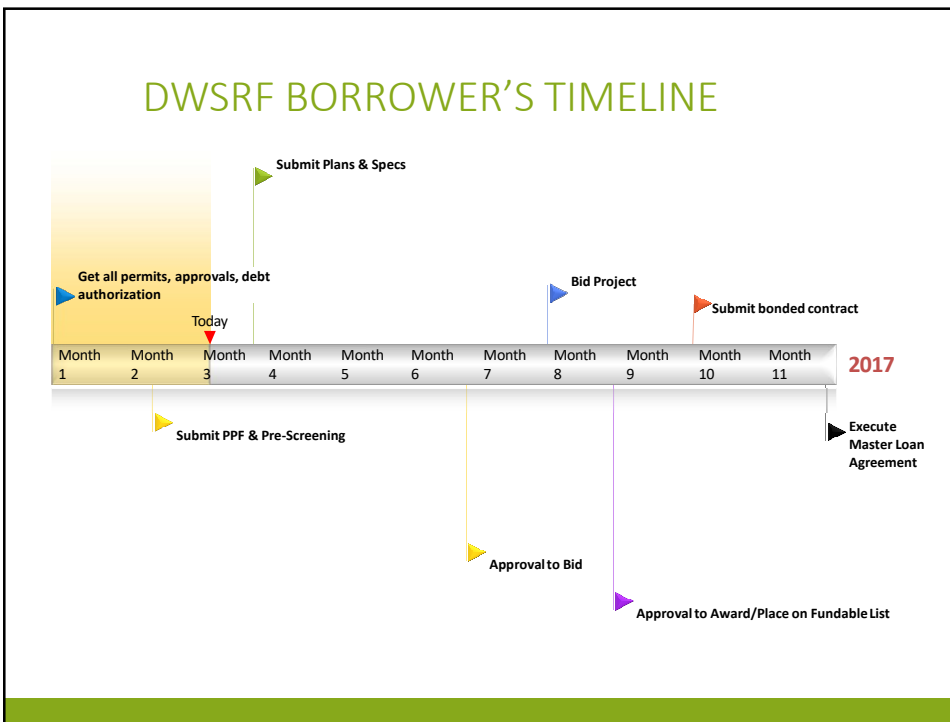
DWSRF BORROWER’S TIMELINE

Submit Plans & Specs

Get all permits, approvals, debt authorization

Bid Project

Submit bonded contract

Today

Month 1
Month 2
Month 3
Month 4
Month 5
Month 6
Month 7
Month 8
Month 9
Month 10
Month 11

2017

Submit PPF & Pre-Screening

Execute Master Loan Agreement

Approval to Bid

Approval to Award/Place on Fundable List